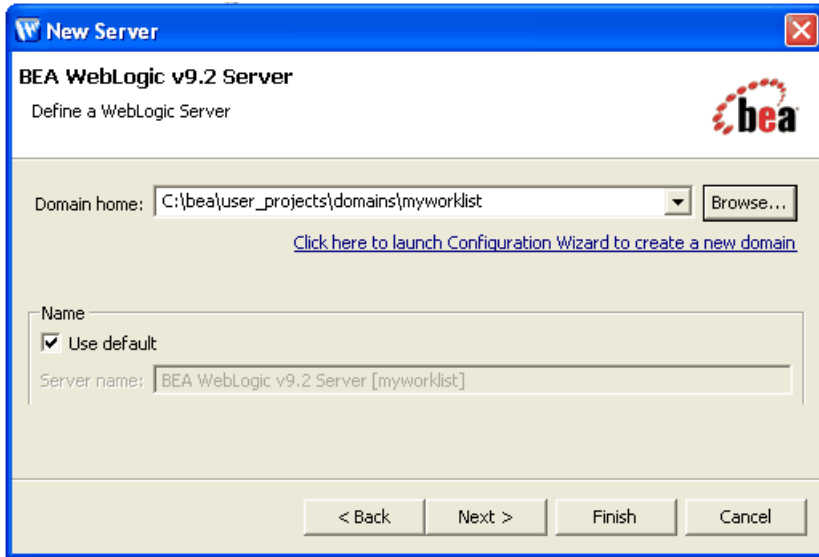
New Server

BEA WebLogic v9.2 Server

Define a WebLogic Server

bea

Domain home: C:\bea\user_projects\domains\myworklist

Browse...

Click here to launch Configuration Wizard to create a new domain

Name

Use default

Server name: BEA WebLogic v9.2 Server [myworklist]

< Back

Next >

Finish

Cancel